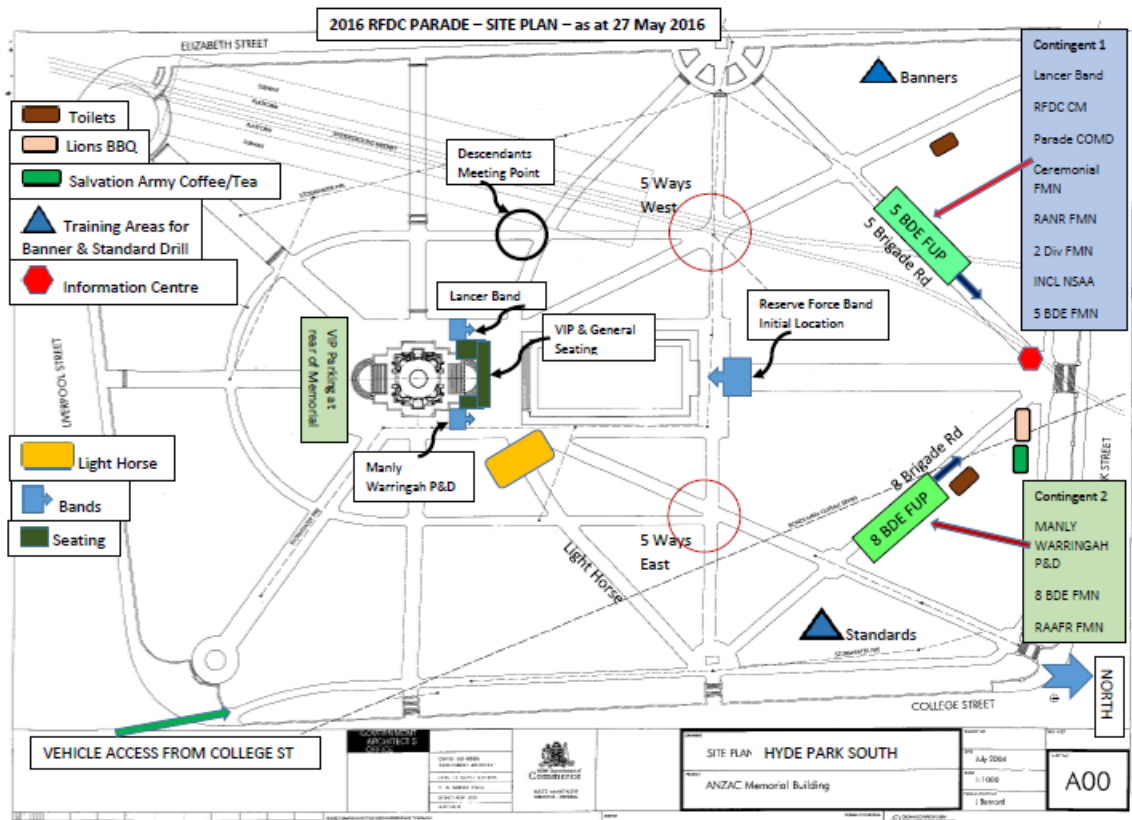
2016 RFDC PARADE – SITE PLAN – as at 27 May 2016

ELIZABETH STREET

Toilets

Lions BBQ

Salvation Army Coffee/Tea

Training Areas for Banner & Standard Drill

Information Centre

Banners

Contingent 1

Lancer Band

RFDC CM

Parade COMD

Ceremonial FMN

RANR FMN

2 Div FMN

INCL NSAA

5 BDE FMN

Descendants Meeting Point

5 Ways West

5 BDE FUP

5 Brigade Rd

Lancer Band

VIP & General Seating

Reserve Force Band Initial Location

VIP Parking at rear of Memorial

LIVERPOOL STREET

Light Horse

Bands

Seating

Manly Warringah P&D

8 Brigade Rd

8 BDE FUP

Contingent 2

MANLY WARRINGAH P&D

8 BDE FMN

RAAFR FMN

5 Ways East

Light Horse

Standards

STREET

COLLEGE STREET

NORTH

VEHICLE ACCESS FROM COLLEGE ST

SITE PLAN HYDE PARK SOUTH

ANZAC Memorial Building

July 2004

1:1000

A00